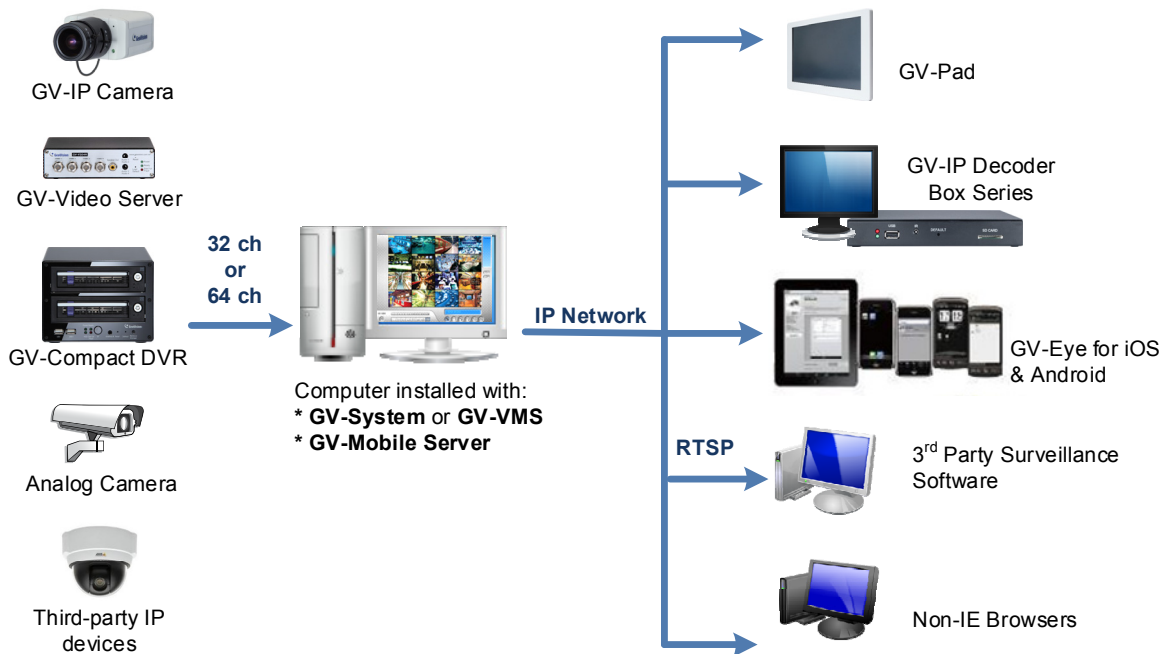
GV-IP Camera

GV-Video Server

GV-Compact DVR

Analog Camera

Third-party IP devices

32 ch or 64 ch

Computer installed with:
* **GV-System** or **GV-VMS**
* **GV-Mobile Server**

IP Network

RTSP

GV-Pad

GV-IP Decoder Box Series

GV-Eye for iOS & Android

3$^{rd}$ Party Surveillance Software

Non-IE Browsers